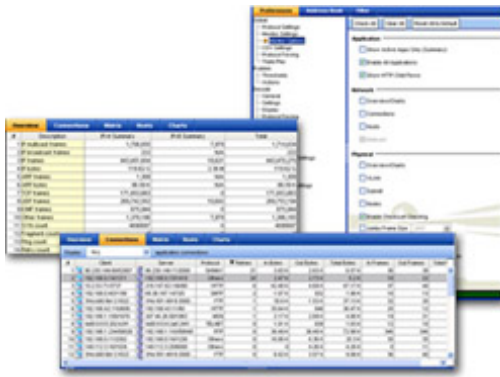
Preferences | Address Book | Filter

Check All | Clear All | Reset All to Default

Application

Show Active Apps Only (Summary)

Enable All Applications

Show HTTP (Stat Pane)

Network

Physical

Overview | Connections | Matrix | Hosts | Charts

Description | IPv4 Summary | IPv6 Summary | Total

IP Multicast frames

IP Broadcast frames

IP frames

IP bytes

ARP frames

UDP frames

TCP frames

ICMP frames

Ping count

Overview | Connections | Matrix | Hosts | Charts

Display: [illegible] | application connections

Client | Server | Protocol | Packets | A->Octets | Out Packets | In Packets | Out Packets | Total